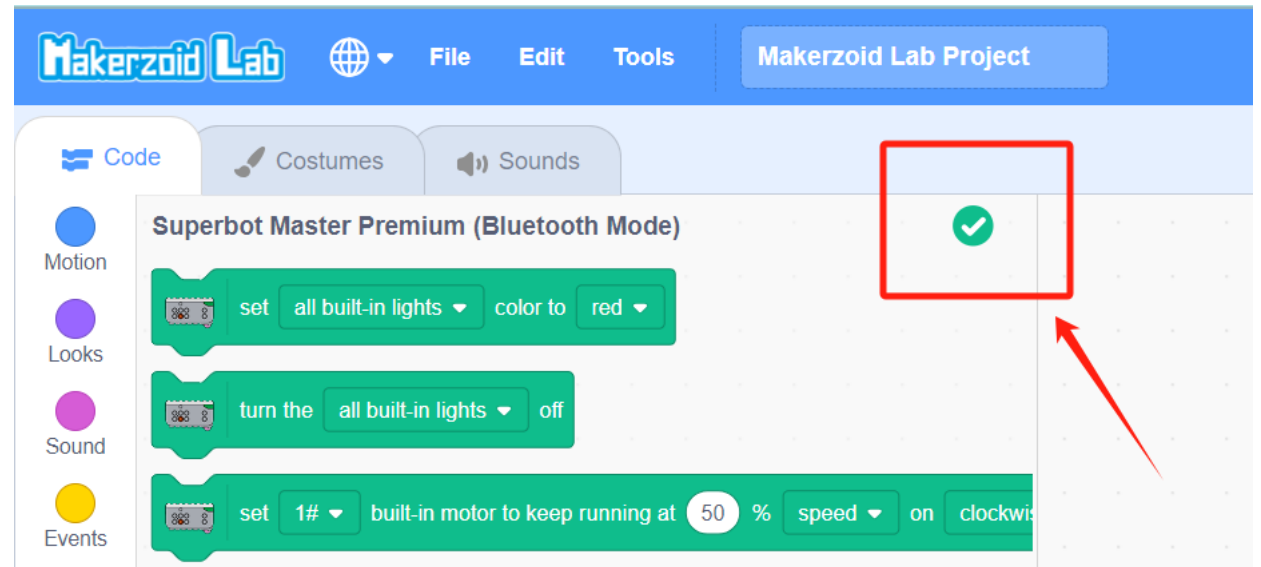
Makerzoid Lab File Edit Tools Makerzoid Lab Project

Code Costumes Sounds

Motion
Looks
Sound
Events

Superbot Master Premium (Bluetooth Mode)

set all built-in lights color to red

turn the all built-in lights off

set 1# built-in motor to keep running at 50 % speed on clockwis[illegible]